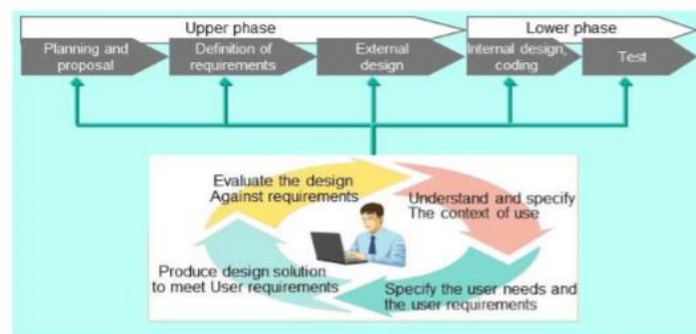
Upper phase

Lower phase

Planning and proposal

Definition of requirements

External design

Internal design, coding

Test

Evaluate the design Against requirements

Understand and specify The context of use

Produce design solution to meet User requirements

Specify the user needs and the user requirements